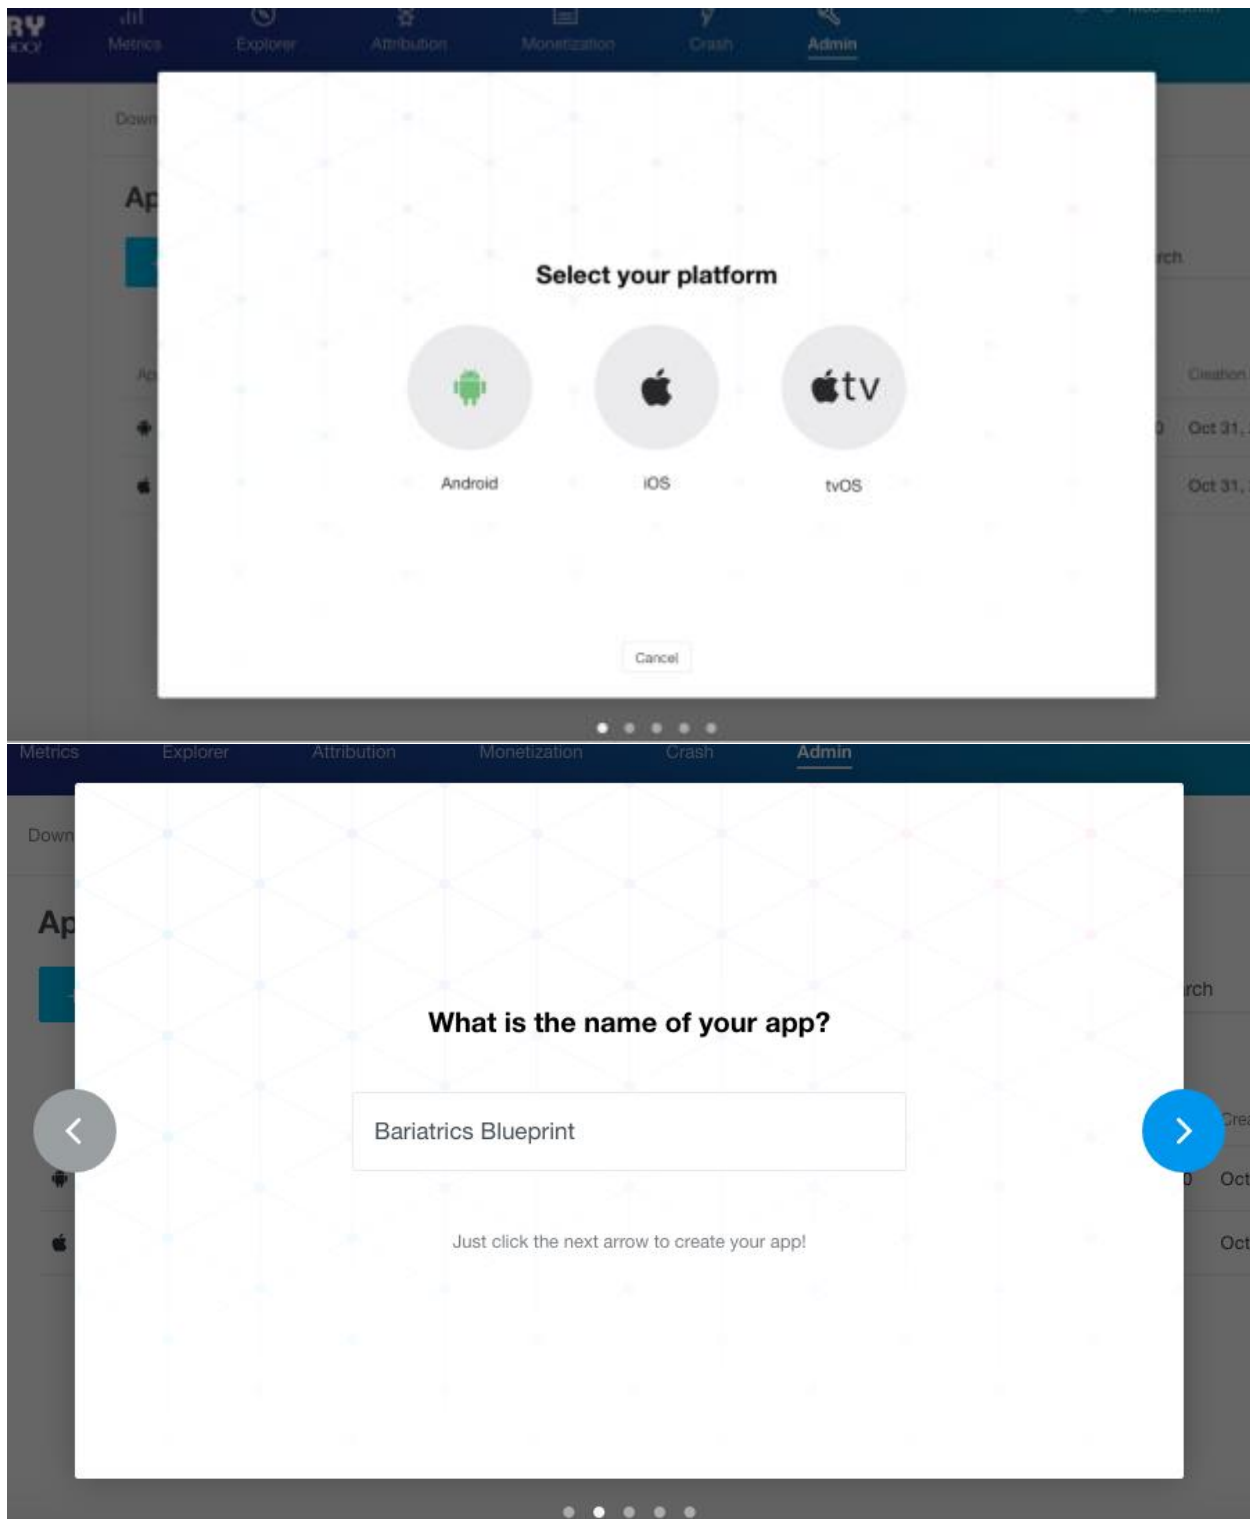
Metrics Explorer Attribution Monetization Crash Admin

Down

Ap

rch

Creation

Oct 31,

Oct 31,

Select your platform

Android

iOS

tv

tvOS

Cancel

Metrics Explorer Attribution Monetization Crash Admin

Down

Ap

rch

Cre

Oct

Oct

What is the name of your app?

Bariatrics Blueprint

Just click the next arrow to create your app!